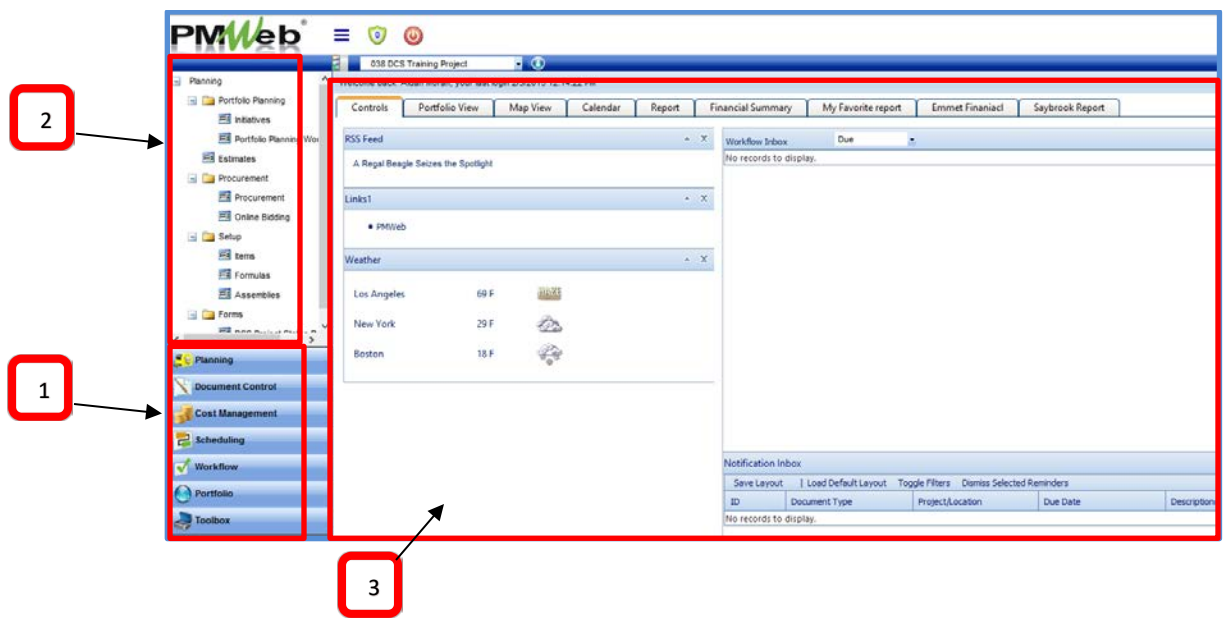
PMWeb®

038 DCS Training Project

Welcome back: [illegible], your last login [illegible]

Planning
Portfolio Planning
Initiatives
Portfolio Planning Wor
Estimates
Procurement
Procurement
Online Bidding
Setup
Items
Formulas
Assemblies
Forms
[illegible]

Planning
Document Control
Cost Management
Scheduling
Workflow
Portfolio
Toolbox

2

1

3

| Controls | Portfolio View | Map View | Calendar | Report | Financial Summary | My Favorite report | Emmet Finaniacl | Saybrook Report |
|---|---|---|---|---|---|---|---|---|

RSS Feed
A Regal Beagle Seizes the Spotlight

Links1
• PMWeb

Weather
Los Angeles 69 F
New York 29 F
Boston 18 F

Workflow Inbox Due
No records to display.

Notification Inbox
Save Layout | Load Default Layout Toggle Filters Dismiss Selected Reminders

| ID | Document Type | Project/Location | Due Date | Description |
|---|---|---|---|---|
| No records to display. | | | | |